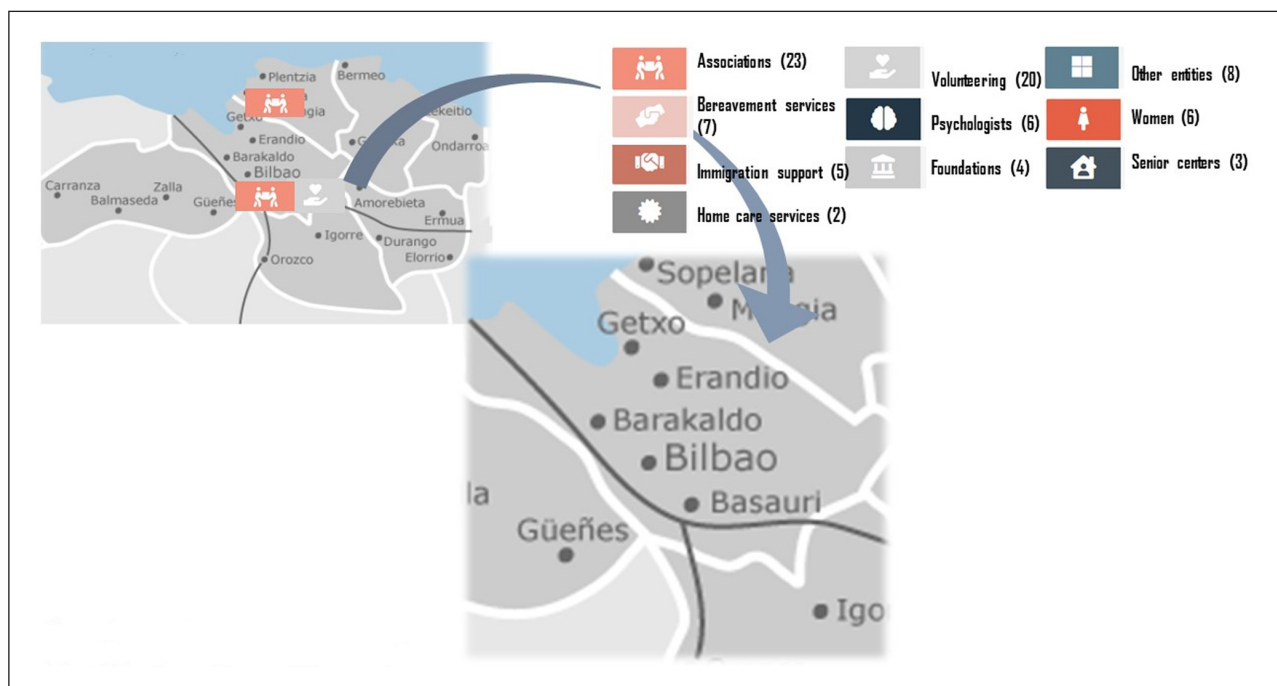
Plentzia
Bermeo
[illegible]gia
Getxo
Lekeitio
Erandio
Gernika
Ondarroa
Barakaldo
Bilbao
Carranza
Zalla
Balmaseda
Güeñes
Amorebieta
Ermua
Igorre
Durango
Elorrio
Orozco

Associations (23)
Bereavement services (7)
Immigration support (5)
Home care services (2)
Volunteering (20)
Psychologists (6)
Foundations (4)
Other entities (8)
Women (6)
Senior centers (3)

Sopelana
Mungia
Getxo
Erandio
Barakaldo
Bilbao
Basauri
la
Güeñes
Igo